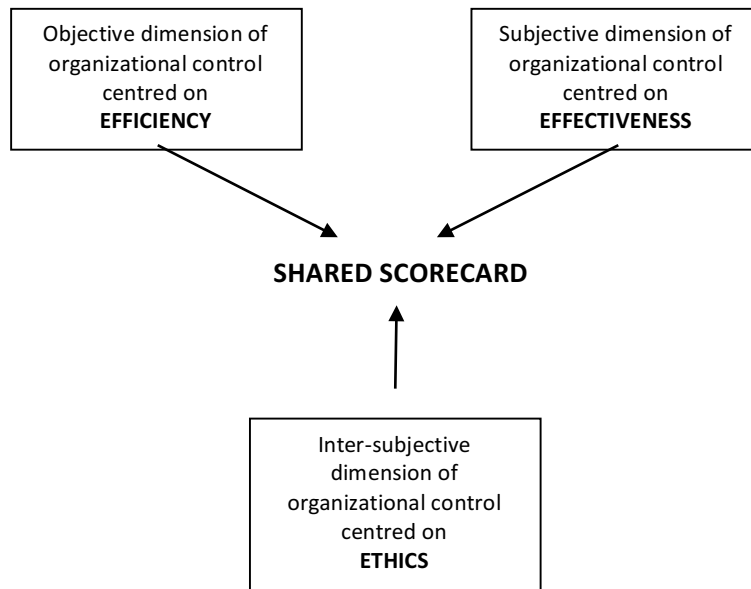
Objective dimension of organizational control centred on **EFFICIENCY**

Subjective dimension of organizational control centred on **EFFECTIVENESS**

**SHARED SCORECARD**

Inter-subjective dimension of organizational control centred on **ETHICS**